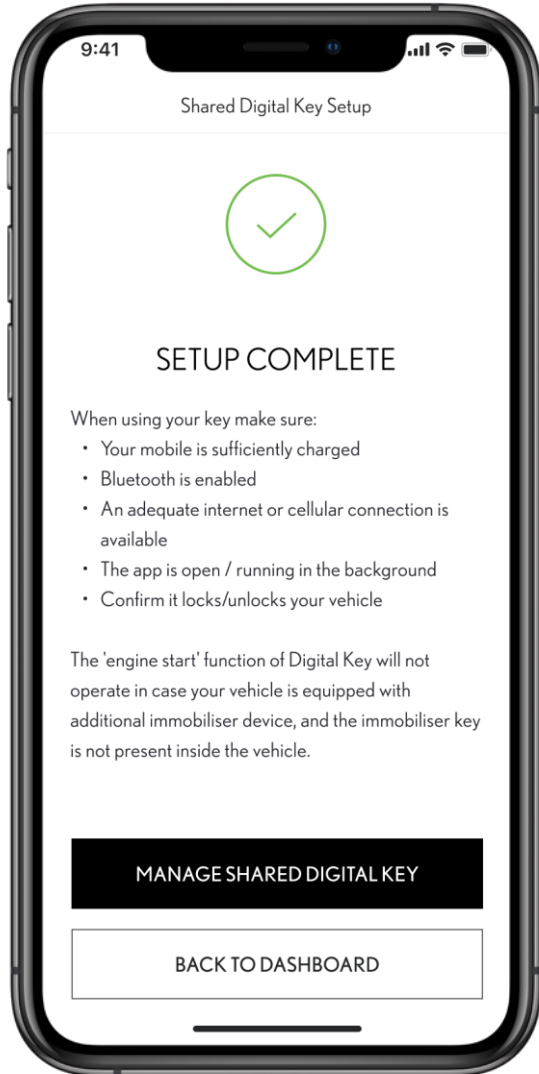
9:41

Shared Digital Key Setup

SETUP COMPLETE

When using your key make sure:
- Your mobile is sufficiently charged
- Bluetooth is enabled
- An adequate internet or cellular connection is available
- The app is open / running in the background
- Confirm it locks/unlocks your vehicle

The 'engine start' function of Digital Key will not operate in case your vehicle is equipped with additional immobiliser device, and the immobiliser key is not present inside the vehicle.

MANAGE SHARED DIGITAL KEY

BACK TO DASHBOARD